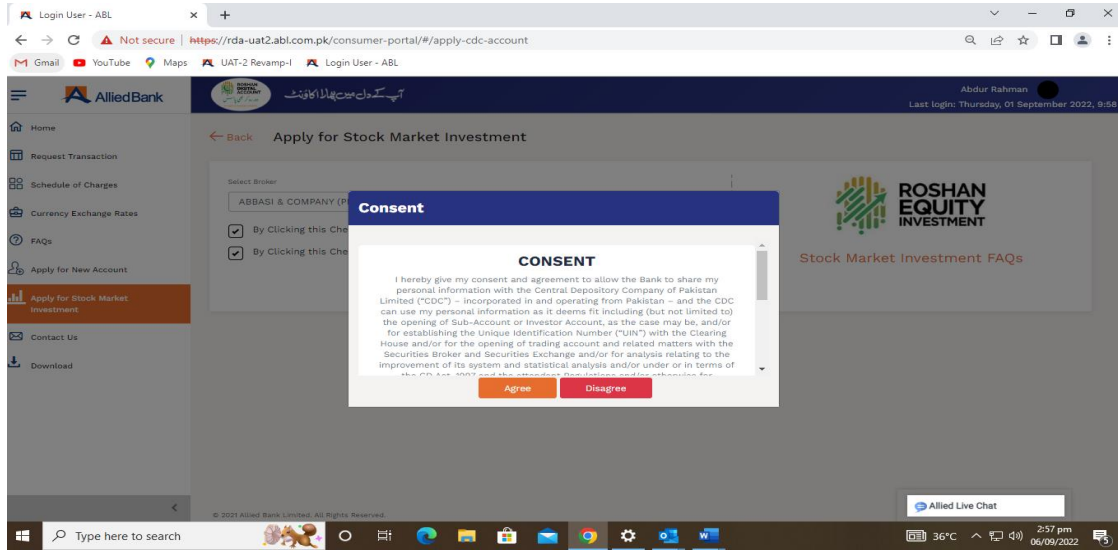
Login User - ABL × +

Not secure | https://rda-uat2.abl.com.pk/consumer-portal/#/apply-cdc-account

Gmail YouTube Maps UAT-2 Revamp-I Login User - ABL

AlliedBank

ROSHAN DIGITAL ACCOUNT

آپ کے دل میں پاکستان

Abdur Rahman
Last login: Thursday, 01 September 2022, 9:58

Home
Request Transaction
Schedule of Charges
Currency Exchange Rates
FAQs
Apply for New Account
Apply for Stock Market Investment
Contact Us
Download

← Back Apply for Stock Market Investment

Select Broker
ABBASI & COMPANY (P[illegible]
By Clicking this Che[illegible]
By Clicking this Che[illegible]

ROSHAN EQUITY INVESTMENT

Stock Market Investment FAQs

Consent

CONSENT

I hereby give my consent and agreement to allow the Bank to share my personal information with the Central Depository Company of Pakistan Limited ("CDC") – incorporated in and operating from Pakistan – and the CDC can use my personal information as it deems fit including (but not limited to) the opening of Sub-Account or Investor Account, as the case may be, and/or for establishing the Unique Identification Number ("UIN") with the Clearing House and/or for the opening of trading account and related matters with the Securities Broker and Securities Exchange and/or for analysis relating to the improvement of its system and statistical analysis and/or under or in terms of the CD Act, 1997 and the attendant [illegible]

Agree Disagree

© 2021 Allied Bank Limited. All Rights Reserved.

Allied Live Chat

Type here to search

36°C 2:57 pm 06/09/2022